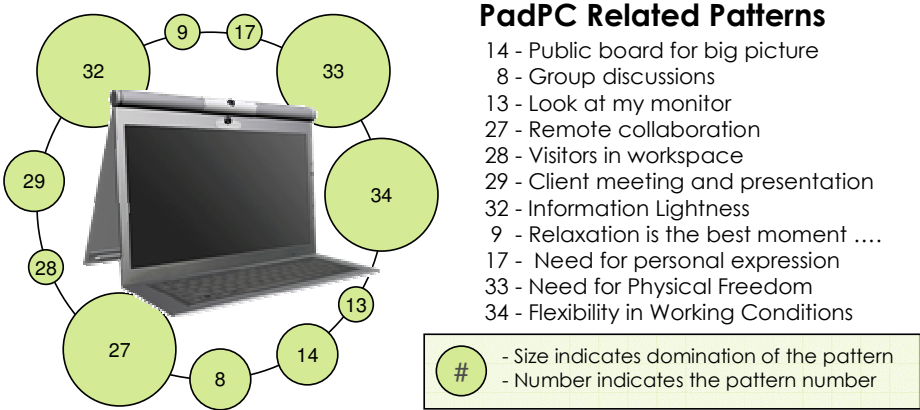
9
17
32
33
29
34
28
13
27
14
8

PadPC Related Patterns

14 - Public board for big picture
8 - Group discussions
13 - Look at my monitor
27 - Remote collaboration
28 - Visitors in workspace
29 - Client meeting and presentation
32 - Information Lightness
9 - Relaxation is the best moment ….
17 - Need for personal expression
33 - Need for Physical Freedom
34 - Flexibility in Working Conditions

#
- Size indicates domination of the pattern
- Number indicates the pattern number